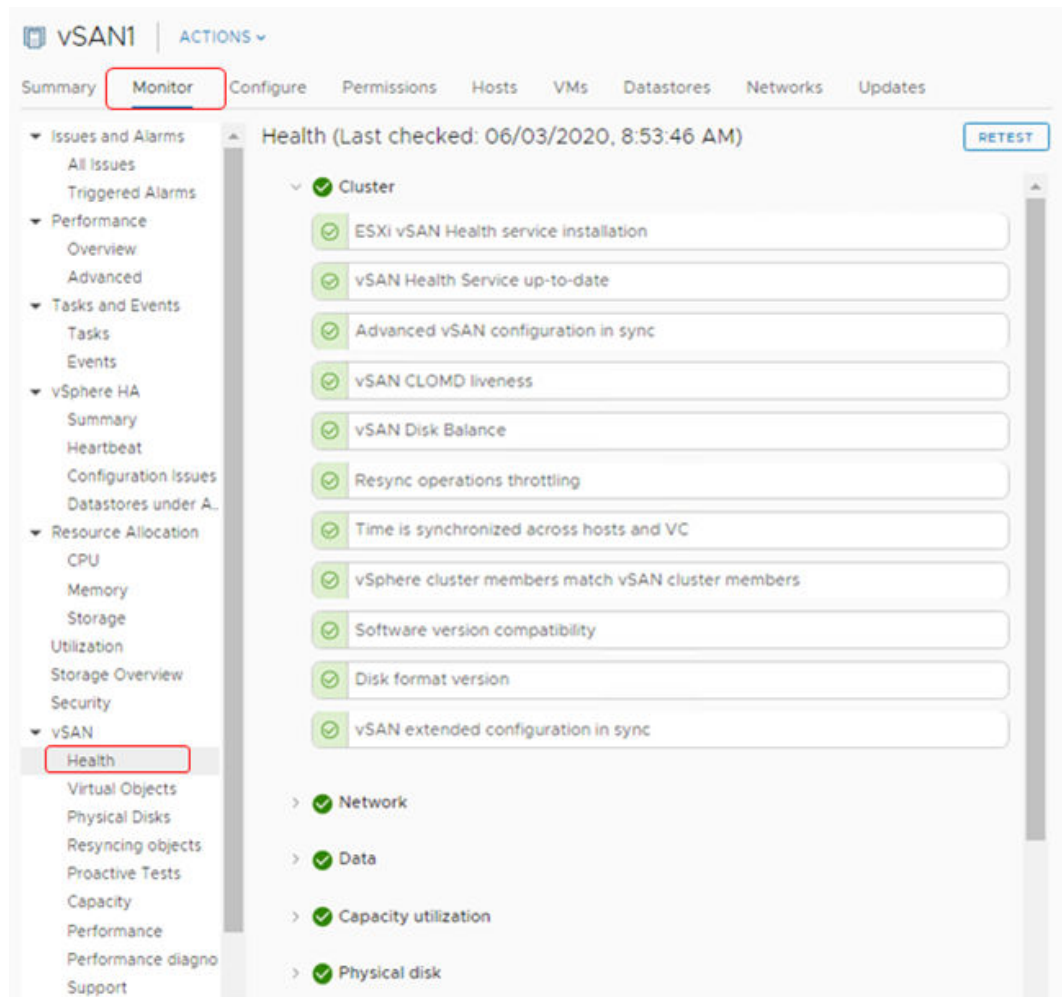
vSAN1 | ACTIONS

Summary Monitor Configure Permissions Hosts VMs Datastores Networks Updates

Issues and Alarms
All Issues
Triggered Alarms
Performance
Overview
Advanced
Tasks and Events
Tasks
Events
vSphere HA
Summary
Heartbeat
Configuration Issues
Datastores under A...
Resource Allocation
CPU
Memory
Storage
Utilization
Storage Overview
Security
vSAN
Health
Virtual Objects
Physical Disks
Resyncing objects
Proactive Tests
Capacity
Performance
Performance diagno
Support

Health (Last checked: 06/03/2020, 8:53:46 AM)

RETEST

Cluster
ESXi vSAN Health service installation
vSAN Health Service up-to-date
Advanced vSAN configuration in sync
vSAN CLOMD liveness
vSAN Disk Balance
Resync operations throttling
Time is synchronized across hosts and VC
vSphere cluster members match vSAN cluster members
Software version compatibility
Disk format version
vSAN extended configuration in sync

Network
Data
Capacity utilization
Physical disk